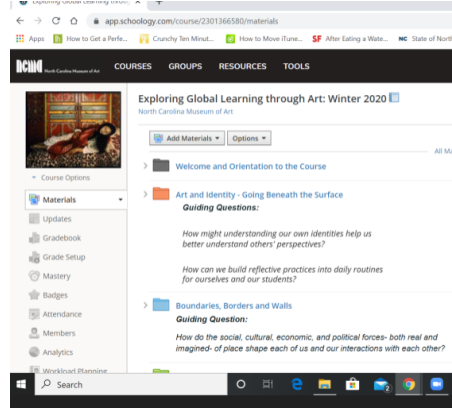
Exploring Global Learning throu ×  +

app.schoology.com/course/2301366580/materials

Apps  How to Get a Perfe...  Crunchy Ten Minut...  How to Move iTune...  SF After Eating a Wate...  NC State of North

NCMA North Carolina Museum of Art  COURSES  GROUPS  RESOURCES  TOOLS

Exploring Global Learning through Art: Winter 2020
North Carolina Museum of Art

Add Materials ▾  Options ▾

All Ma

Welcome and Orientation to the Course

Art and Identity - Going Beneath the Surface
Guiding Questions:

How might understanding our own identities help us better understand others' perspectives?

How can we build reflective practices into daily routines for ourselves and our students?

Boundaries, Borders and Walls
Guiding Question:

How do the social, cultural, economic, and political forces- both real and imagined- of place shape each of us and our interactions with each other?

Course Options

Materials
Updates
Gradebook
Grade Setup
Mastery
Badges
Attendance
Members
Analytics
Workload Planning

Search